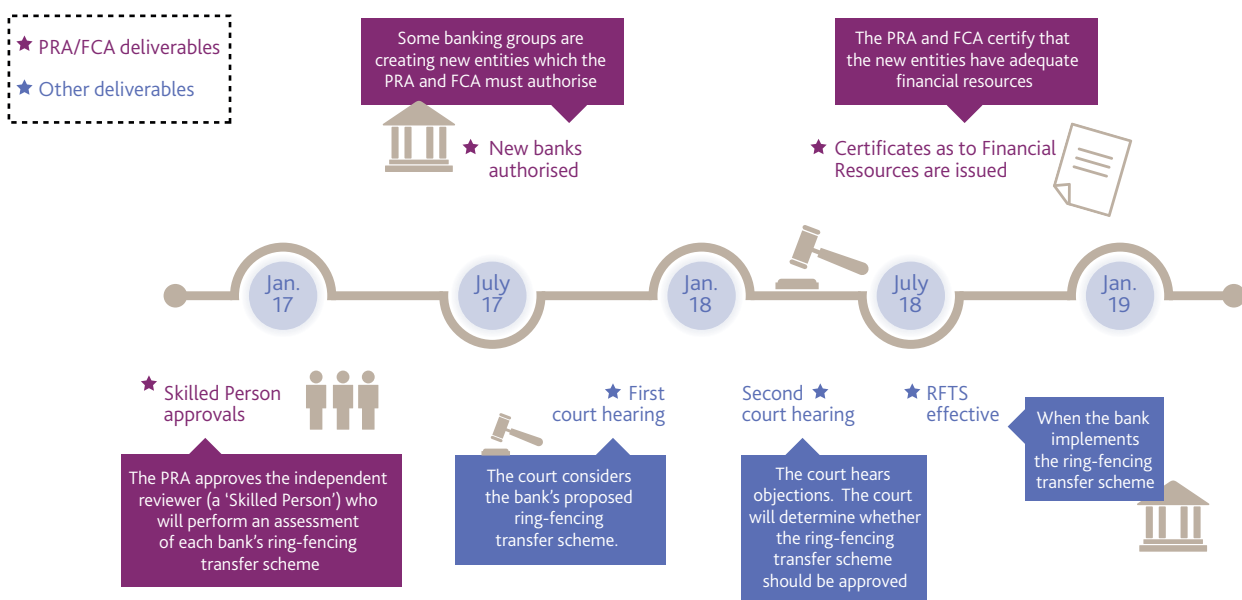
★ PRA/FCA deliverables
★ Other deliverables

Some banking groups are creating new entities which the PRA and FCA must authorise

★ New banks authorised

The PRA and FCA certify that the new entities have adequate financial resources

★ Certificates as to Financial Resources are issued

Jan. 17

July 17

Jan. 18

July 18

Jan. 19

★ Skilled Person approvals

The PRA approves the independent reviewer (a 'Skilled Person') who will perform an assessment of each bank's ring-fencing transfer scheme

★ First court hearing

The court considers the bank's proposed ring-fencing transfer scheme.

Second ★ court hearing

The court hears objections. The court will determine whether the ring-fencing transfer scheme should be approved

★ RFTS effective

When the bank implements the ring-fencing transfer scheme